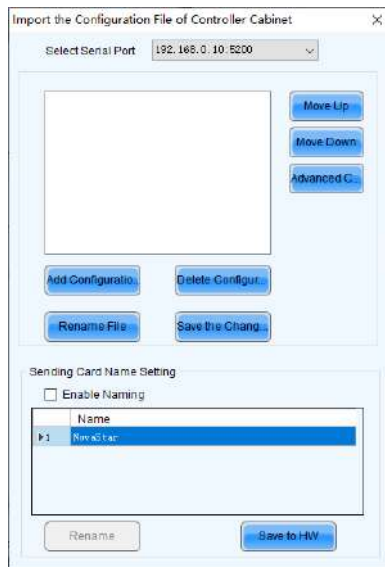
Import the Configuration File of Controller Cabinet ×

Select Serial Port 192.168.0.10:5200

Move Up
Move Down
Advanced C...

Add Configuratio...
Delete Configur...
Rename File
Save the Chang...

Sending Card Name Setting
Enable Naming

| | Name |
|---|---|
| ▸1 | NovaStar |

Rename
Save to HW